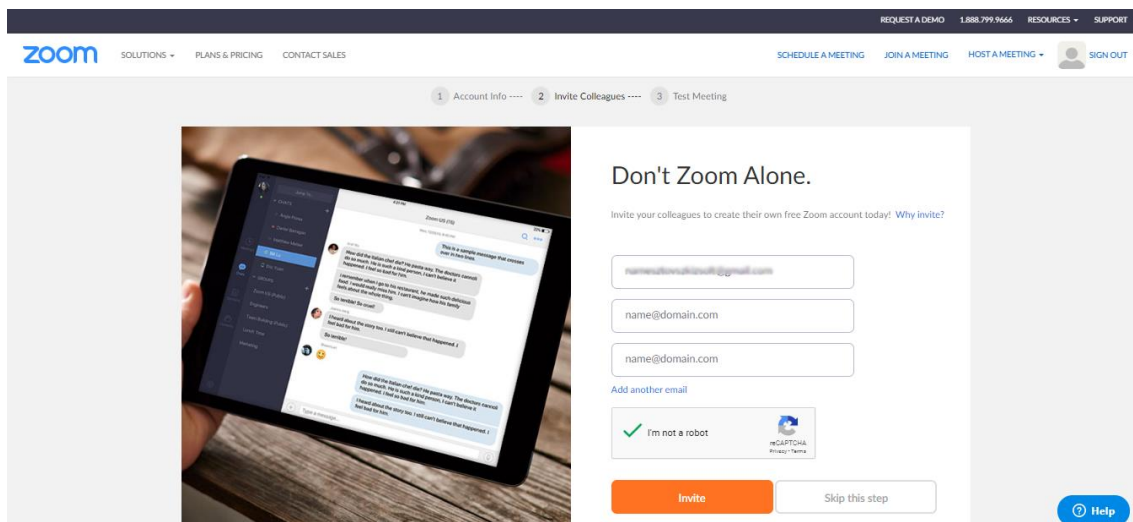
REQUEST A DEMO 1.888.799.9666 RESOURCES SUPPORT

zoom SOLUTIONS PLANS & PRICING CONTACT SALES SCHEDULE A MEETING JOIN A MEETING HOST A MEETING SIGN OUT

1 Account Info ---- 2 Invite Colleagues ---- 3 Test Meeting

Don't Zoom Alone.

Invite your colleagues to create their own free Zoom account today! Why invite?

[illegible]

name@domain.com

name@domain.com

Add another email

I'm not a robot reCAPTCHA Privacy - Terms

Invite Skip this step

Help